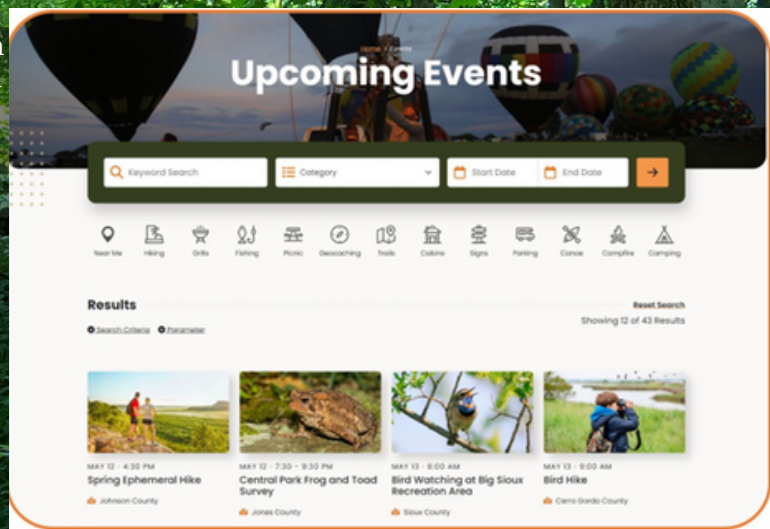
Home > Events

Upcoming Events

Keyword Search
Category
Start Date
End Date

Near Me
Hiking
Grills
Fishing
Picnic
Geocaching
Trails
Cabins
Signs
Parking
Canoe
Campfire
Camping

Results
Reset Search
Search Criteria
Parameter
Showing 12 of 43 Results

MAY 12 • 4:30 PM
Spring Ephemeral Hike
Johnson County

MAY 12 • 7:30 - 9:30 PM
Central Park Frog and Toad Survey
Jones County

MAY 13 • 8:00 AM
Bird Watching at Big Sioux Recreation Area
Sioux County

MAY 13 • 9:00 AM
Bird Hike
Cerro Gordo County